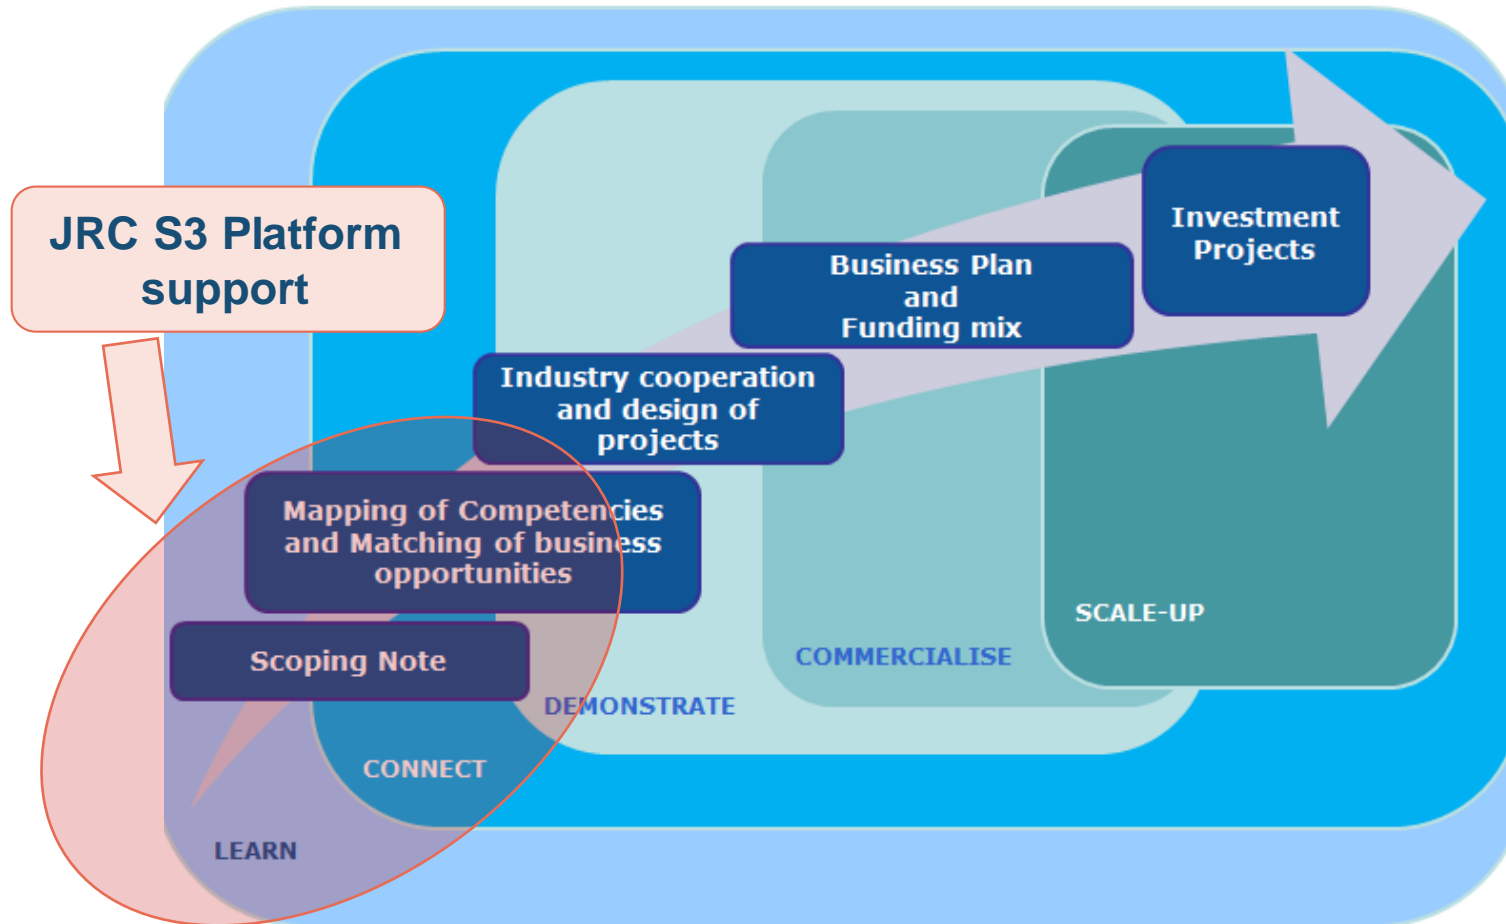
JRC S3 Platform support

Investment Projects

Business Plan and Funding mix

Industry cooperation and design of projects

Mapping of Competencies and Matching of business opportunities

Scoping Note

SCALE-UP

COMMERCIALISE

DEMONSTRATE

CONNECT

LEARN